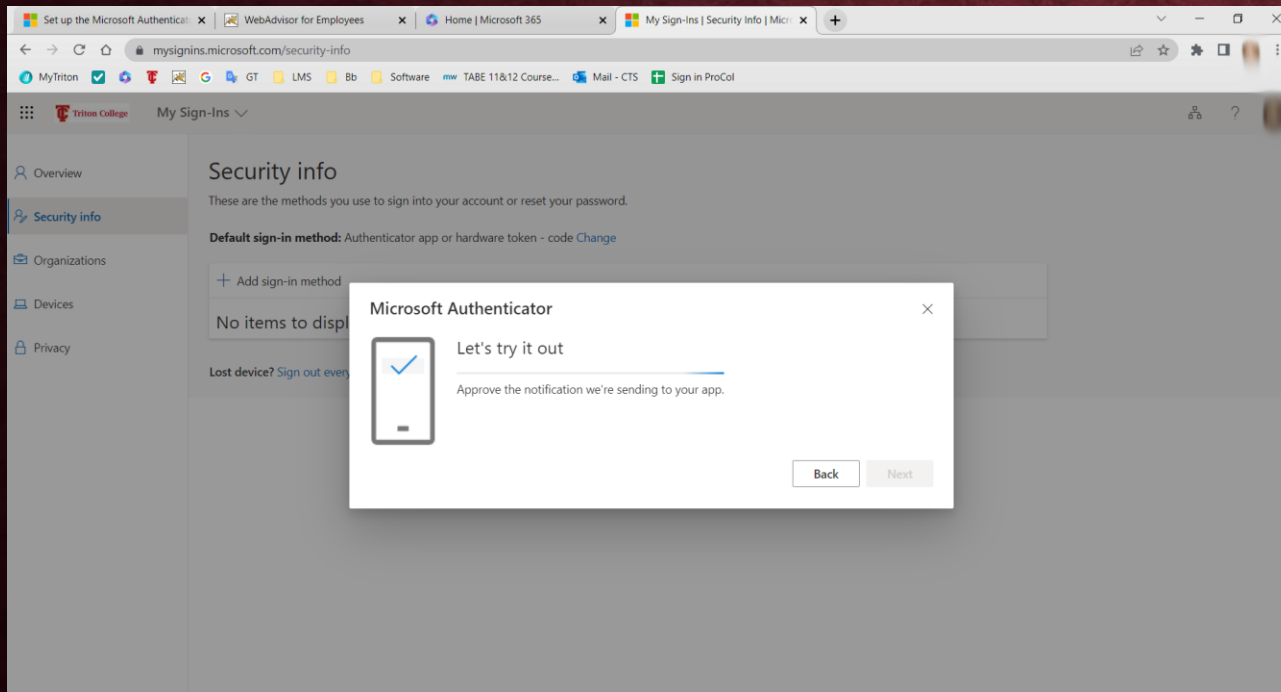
Set up the Microsoft Authenticat ×
WebAdvisor for Employees ×
Home | Microsoft 365 ×
My Sign-Ins | Security Info | Micr ×
+

mysignins.microsoft.com/security-info

MyTriton
G
GT
LMS
Bb
Software
mw TABE 11&12 Course...
Mail - CTS
Sign in ProCol

Triton College
My Sign-Ins

Overview
Security info
Organizations
Devices
Privacy

Security info
These are the methods you use to sign into your account or reset your password.

Default sign-in method: Authenticator app or hardware token - code Change

+ Add sign-in method

No items to displ

Lost device? Sign out every

Microsoft Authenticator ×

Let's try it out

Approve the notification we're sending to your app.

Back
Next